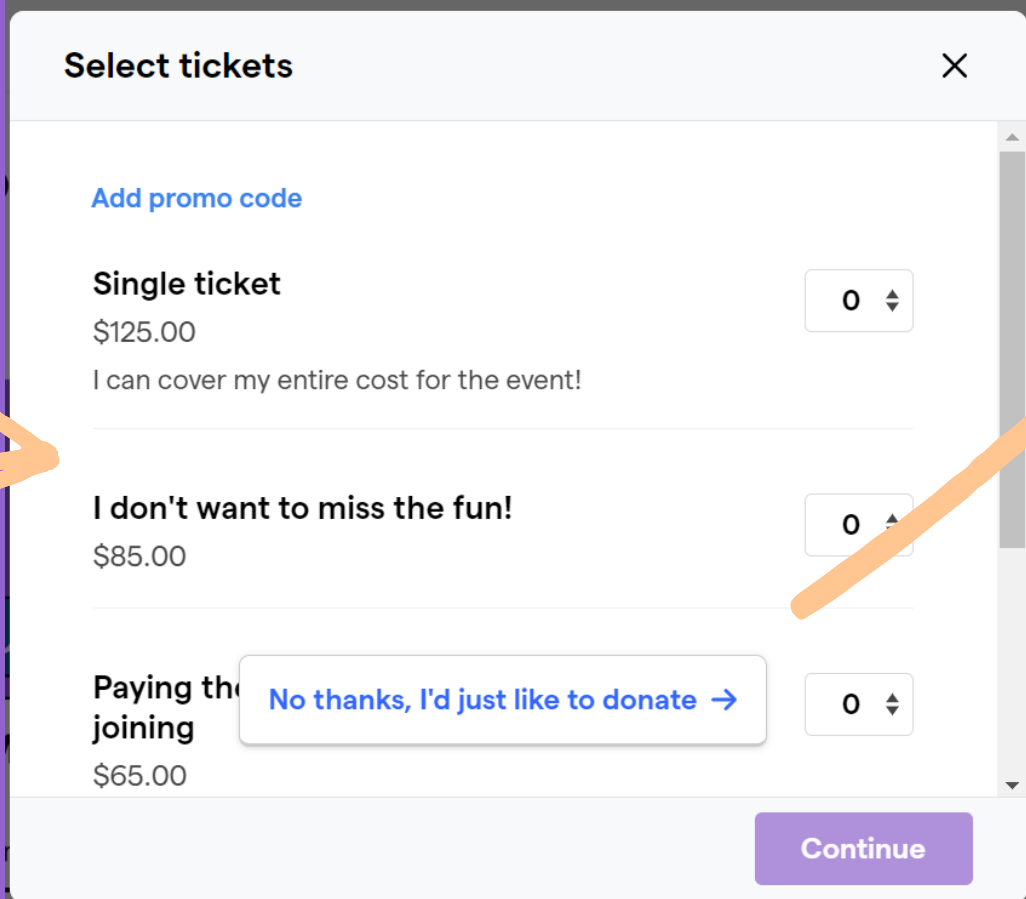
Select tickets

Add promo code

Single ticket
$125.00
I can cover my entire cost for the event!

0

I don't want to miss the fun!
$85.00

0

Paying th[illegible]
joining
$65.00

No thanks, I'd just like to donate →

0

Continue